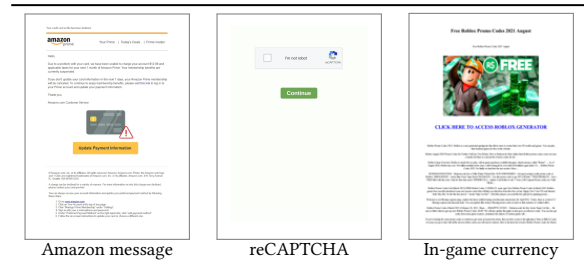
amazon

Your Prime | Today's Deals | Prime Insider

Update Payment Information

I'm not robot

reCAPTCHA

Continue

Free Roblox Promo Codes 2021 August

FREE

CLICK HERE TO ACCESS ROBLOX GENERATOR

Amazon message

reCAPTCHA

In-game currency